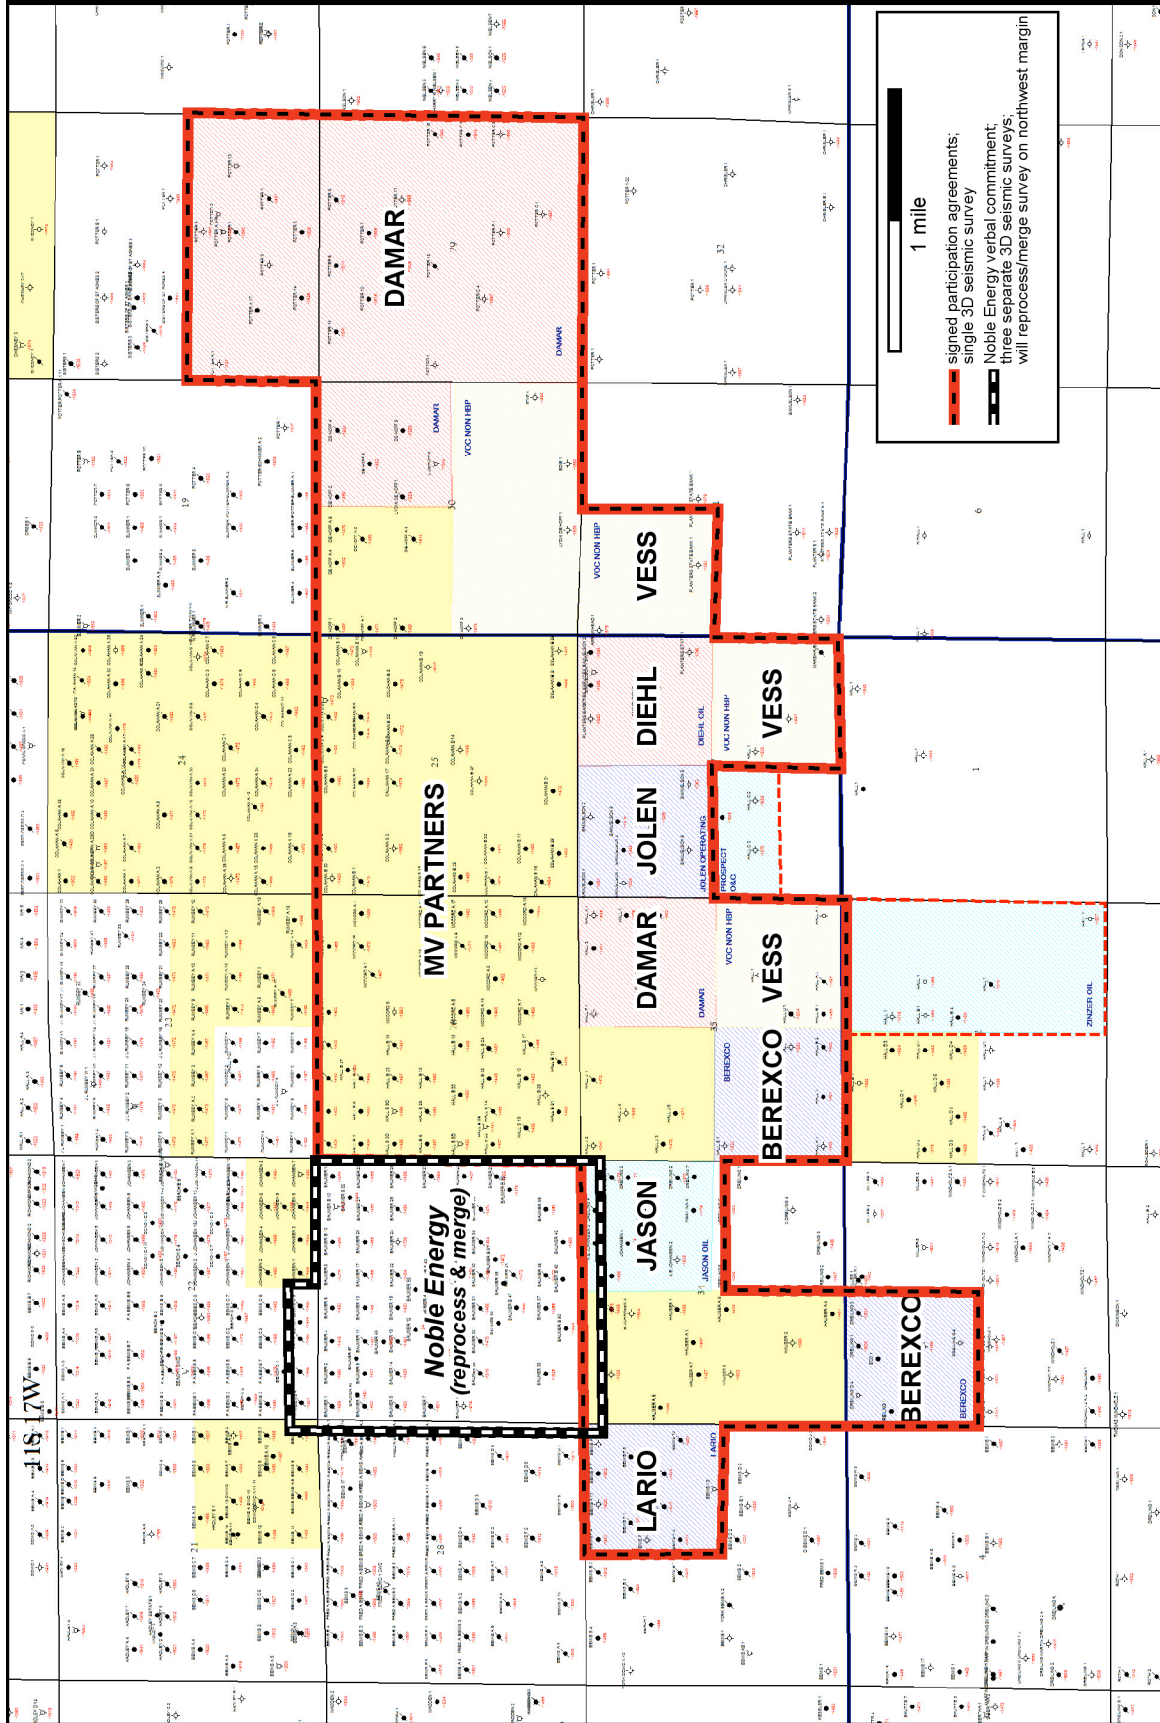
1 mile

signed participation agreements; single 3D seismic survey

Noble Energy verbal commitment; three separate 3D seismic surveys; will reprocess/merge survey on northwest margin

DAMAR

DAMAR

DAMAR

VOC NON HBP

VESS

VOC NON HBP

DIEHL

DIEHL OIL

VOC NON HBP

VESS

JOLEN

JOLEN OPERATING

PROSPECT O&G

MV PARTNERS

DAMAR

DAMAR

VOC NON HBP

VESS

ZINZER OIL

BEREXCO

BEREXCO

JASON

JASON OIL

Noble Energy (reprocess & merge)

BEREXCO

BEREXCO

LARIO

LARIO

11S 17W

19

24

25

30

32

1

6

23

26

35

22

27

34

3

21

28

4

19

29